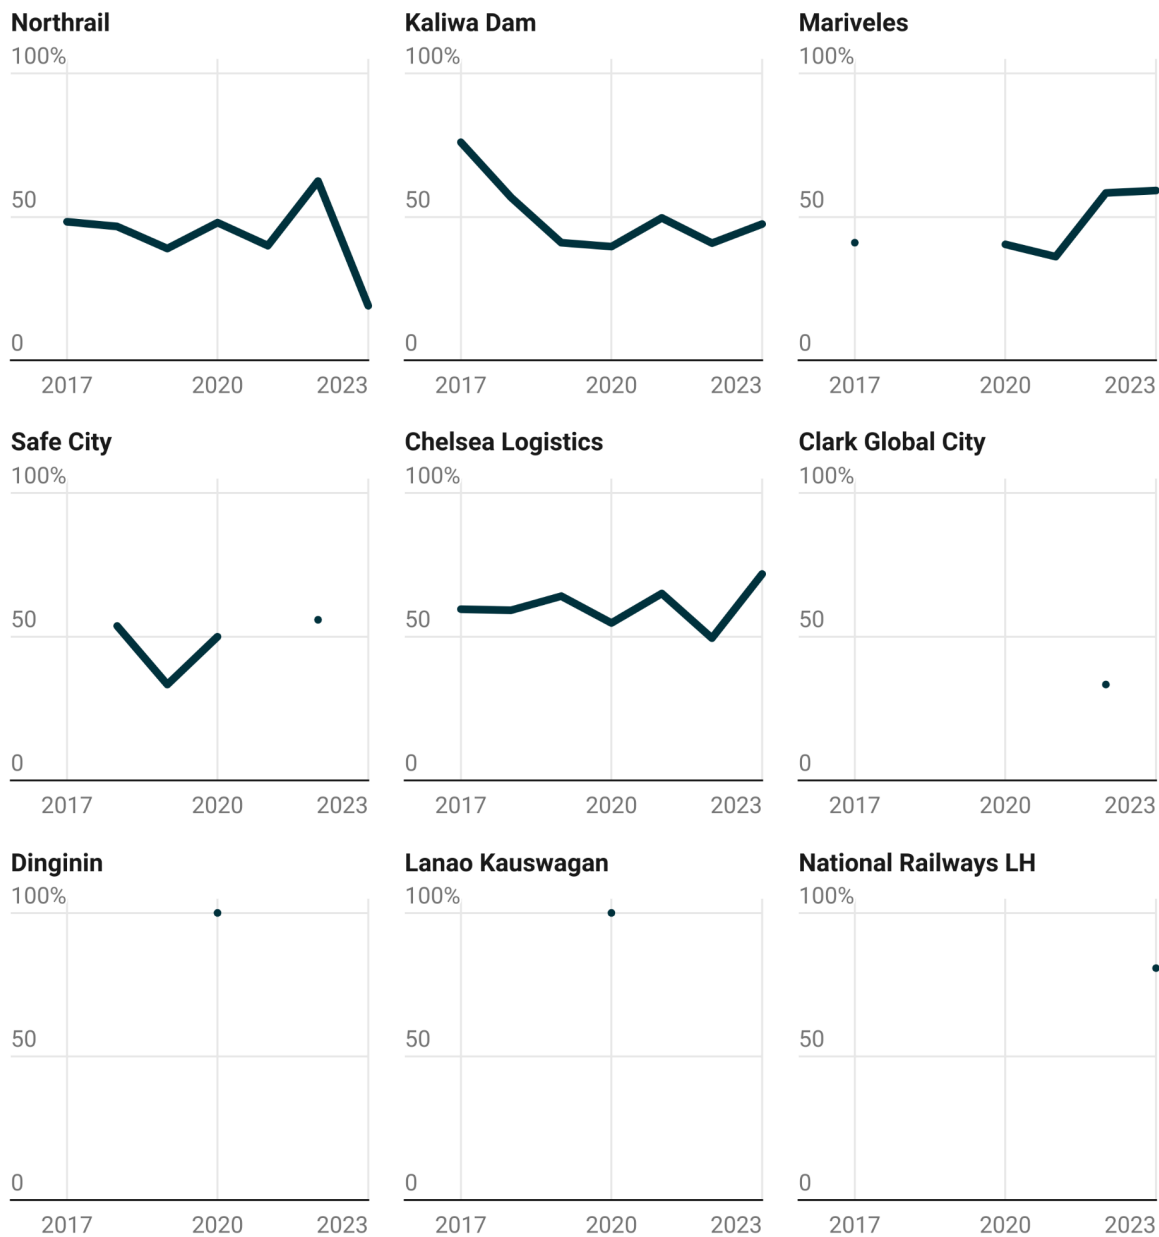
Northrail
100%
50
0
2017 2020 2023

Kaliwa Dam
100%
50
0
2017 2020 2023

Mariveles
100%
50
0
2017 2020 2023

Safe City
100%
50
0
2017 2020 2023

Chelsea Logistics
100%
50
0
2017 2020 2023

Clark Global City
100%
50
0
2017 2020 2023

Dinginin
100%
50
0
2017 2020 2023

Lanao Kauswagan
100%
50
0
2017 2020 2023

National Railways LH
100%
50
0
2017 2020 2023